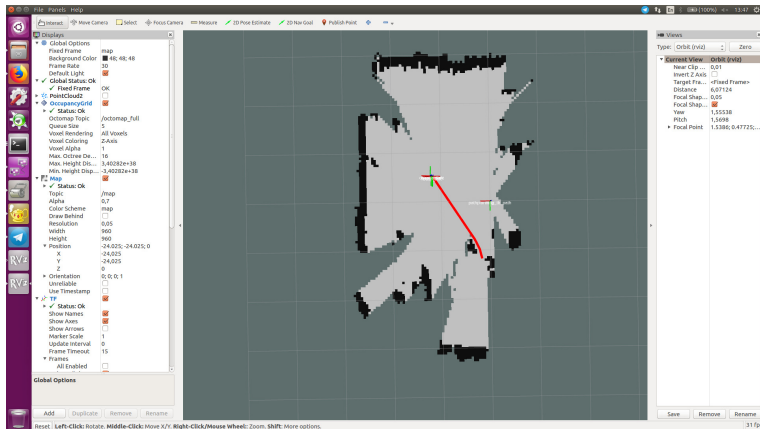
File Panels Help

(100%) 13:47

Interact Move Camera Select Focus Camera Measure 2D Pose Estimate 2D Nav Goal Publish Point

Displays

| | |
|---|---|
| Global Options | |
| Fixed Frame | map |
| Background Color | 48; 48; 48 |
| Frame Rate | 30 |
| Default Light | |
| Global Status: Ok | |
| Fixed Frame | OK |
| PointCloud2 | |
| OccupancyGrid | |
| Status: Ok | |
| Octomap Topic | /octomap_full |
| Queue Size | 5 |
| Voxel Rendering | All Voxels |
| Voxel Coloring | Z-Axis |
| Voxel Alpha | 1 |
| Max. Octree De... | 16 |
| Max. Height Dis... | 3,40282e+38 |
| Min. Height Disp... | -3,40282e+38 |
| Map | |
| Status: Ok | |
| Topic | /map |
| Alpha | 0,7 |
| Color Scheme | map |
| Draw Behind | |
| Resolution | 0,05 |
| Width | 960 |
| Height | 960 |
| Position | -24,025; -24,025; 0 |
| X | -24,025 |
| Y | -24,025 |
| Z | 0 |
| Orientation | 0; 0; 0; 1 |
| Unreliable | |
| Use Timestamp | |
| TF | |
| Status: Ok | |
| Show Names | |
| Show Axes | |
| Show Arrows | |
| Marker Scale | 1 |
| Update Interval | 0 |
| Frame Timeout | 15 |
| Frames | |
| All Enabled | |

Global Options

Add Duplicate Remove Rename

Views

Type: Orbit (rviz) Zero

| | |
|---|---|
| Current View | Orbit (rviz) |
| Near Clip ... | 0,01 |
| Invert Z Axis | |
| Target Fra... | <Fixed Frame> |
| Distance | 6,07124 |
| Focal Shap... | 0,05 |
| Focal Shap... | |
| Yaw | 1,55538 |
| Pitch | 1,5698 |
| Focal Point | 1.5386; 0.47725;... |

Save Remove Rename

Reset Left-Click: Rotate. Middle-Click: Move X/Y. Right-Click/Mouse Wheel: Zoom. Shift: More options.

31 fp